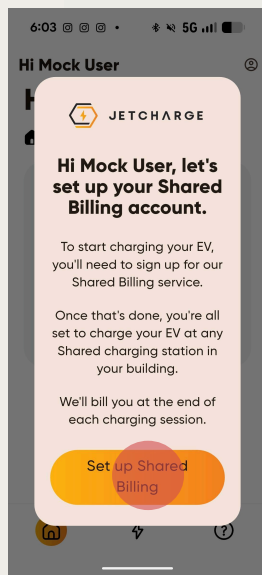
6:03 5G

Hi Mock User

H

JETCHARGE

Hi Mock User, let's set up your Shared Billing account.

To start charging your EV, you'll need to sign up for our Shared Billing service.

Once that's done, you're all set to charge your EV at any Shared charging station in your building.

We'll bill you at the end of each charging session.

Set up Shared Billing